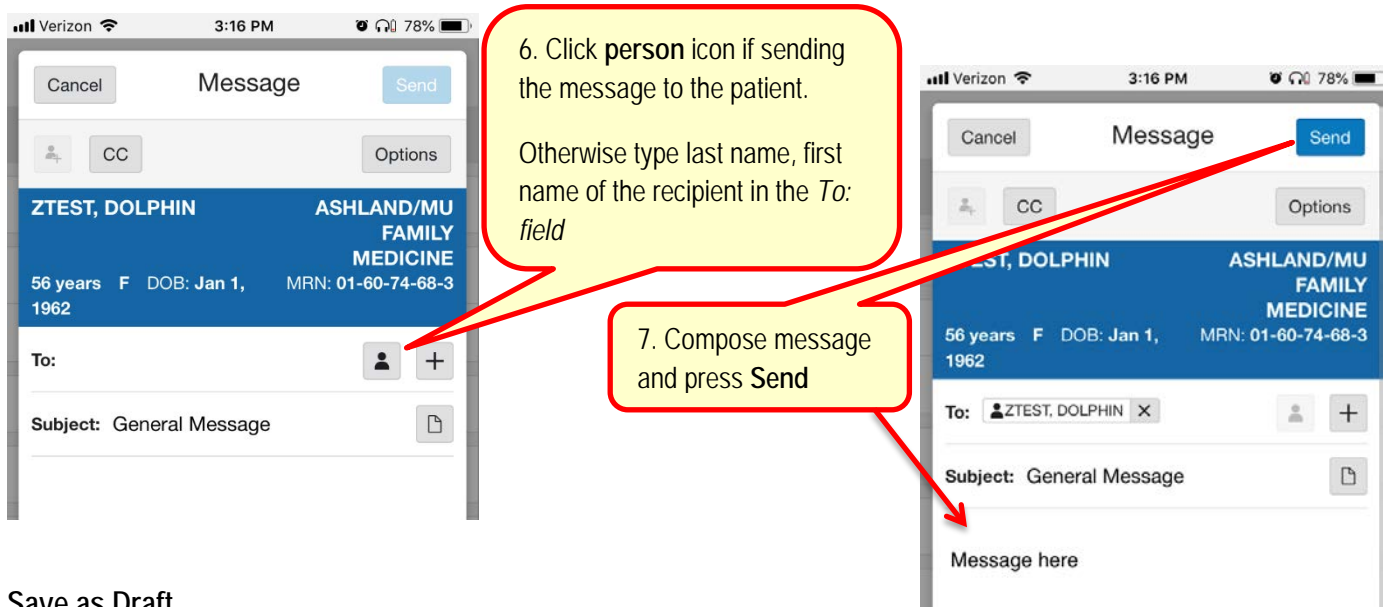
Verizon 3:16 PM 78%

Cancel Message Send

CC Options

ZTEST, DOLPHIN ASHLAND/MU FAMILY MEDICINE

56 years F DOB: Jan 1, 1962 MRN: 01-60-74-68-3

To:

Subject: General Message

6. Click **person** icon if sending the message to the patient.

Otherwise type last name, first name of the recipient in the *To: field*

Verizon 3:16 PM 78%

Cancel Message Send

CC Options

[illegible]ST, DOLPHIN ASHLAND/MU FAMILY MEDICINE

56 years F DOB: Jan 1, 1962 MRN: 01-60-74-68-3

7. Compose message and press **Send**

To: ZTEST, DOLPHIN

Subject: General Message

Message here

Save as Draft